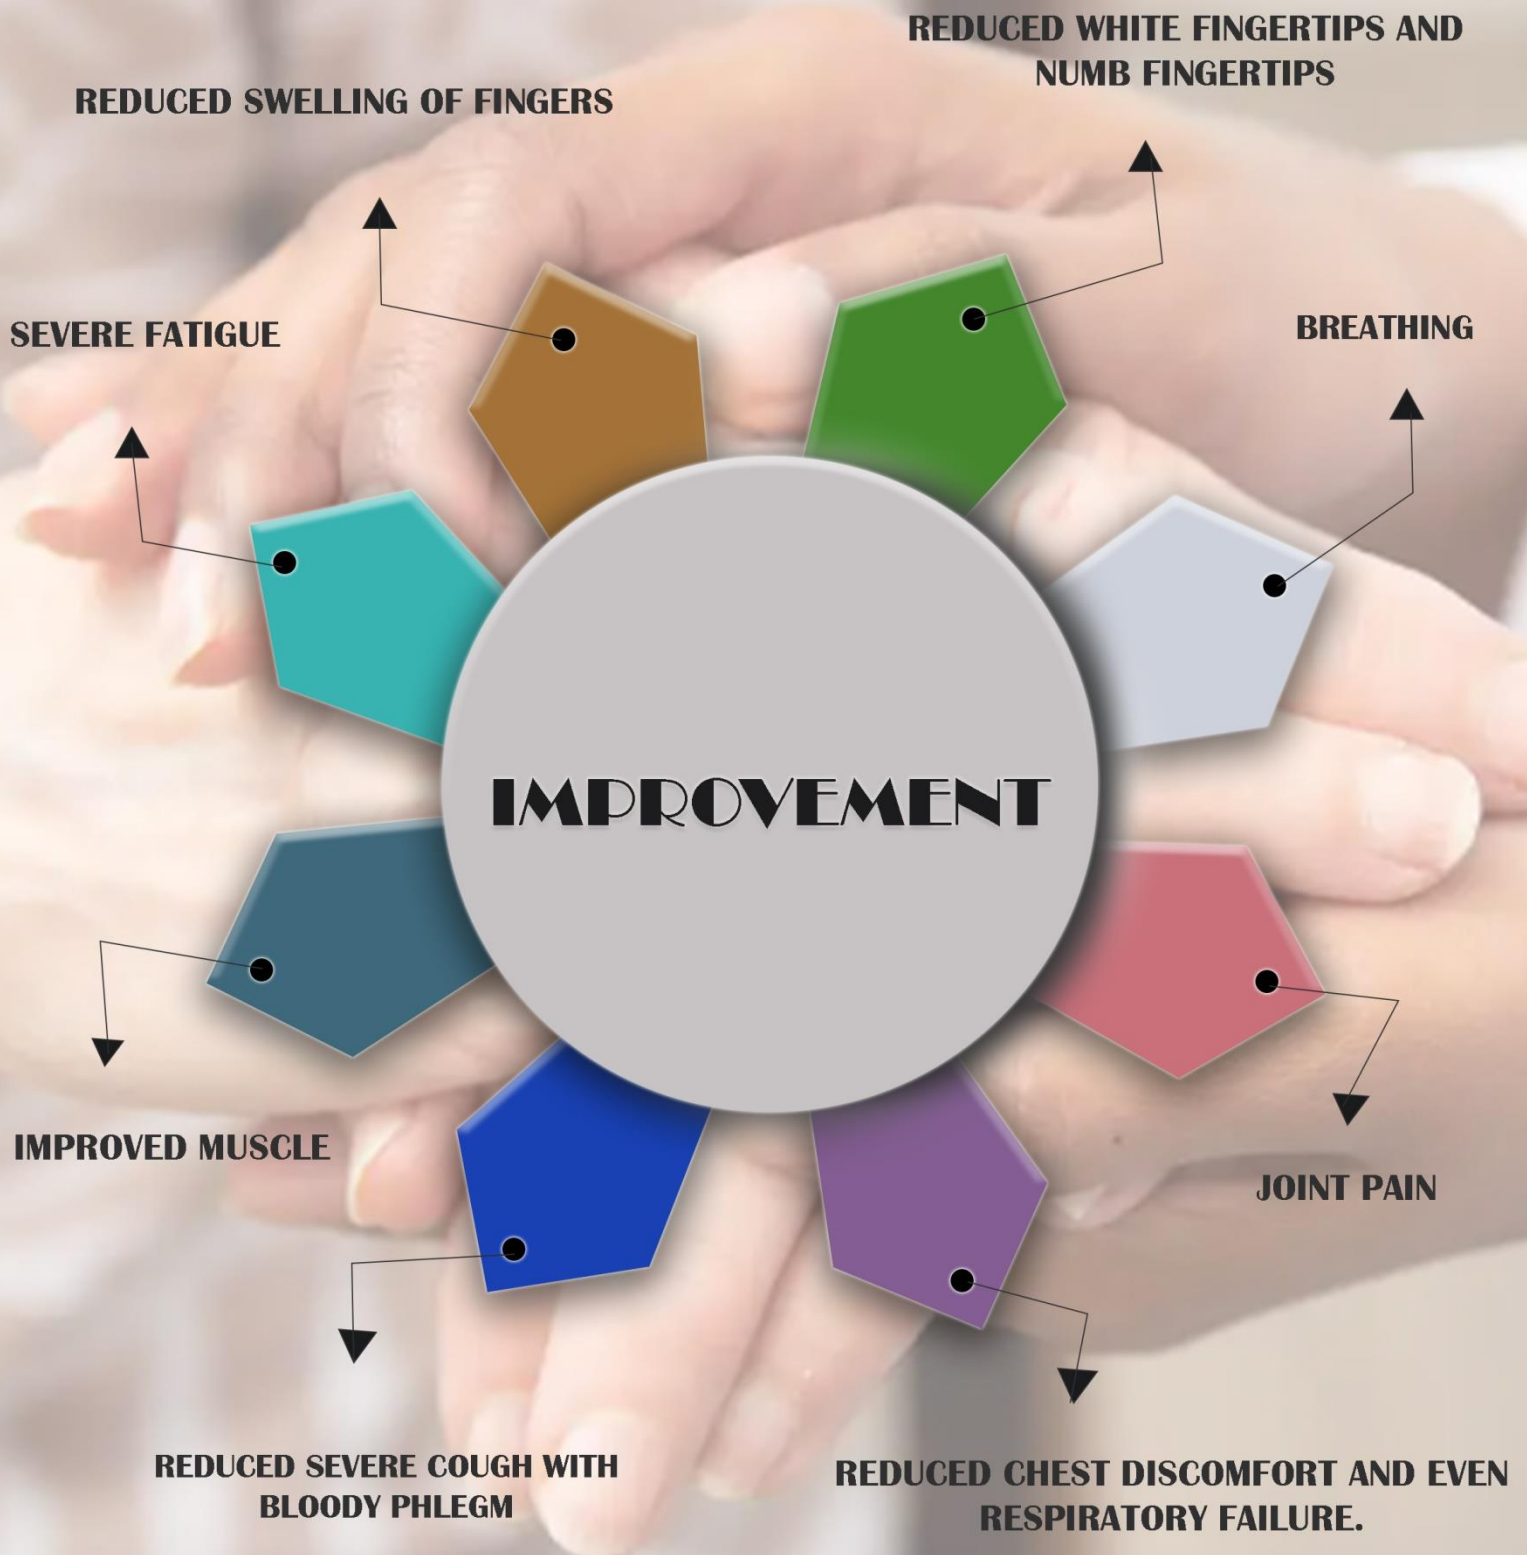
REDUCED WHITE FINGERTIPS AND NUMB FINGERTIPS

REDUCED SWELLING OF FINGERS

SEVERE FATIGUE

BREATHING

IMPROVEMENT

IMPROVED MUSCLE

JOINT PAIN

REDUCED SEVERE COUGH WITH BLOODY PHLEGM

REDUCED CHEST DISCOMFORT AND EVEN RESPIRATORY FAILURE.